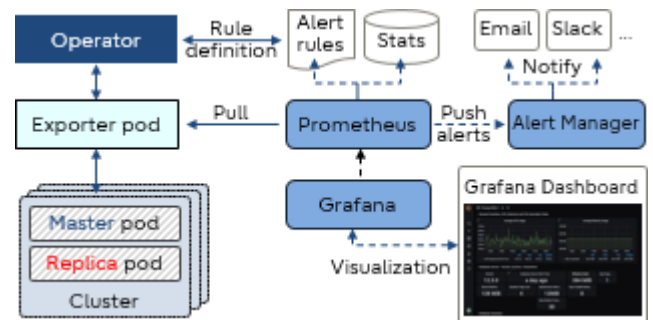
Operator

Rule definition

Alert rules

Stats

Email

Slack

...

Notify

Exporter pod

Pull

Prometheus

Push alerts

Alert Manager

Grafana Dashboard

Grafana

Master pod

Replica pod

Cluster

Visualization